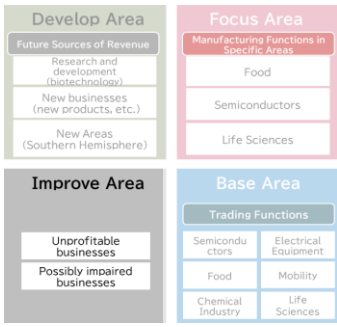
Develop Area

Future Sources of Revenue

Research and development (biotechnology)

New businesses (new products, etc.)

New Areas (Southern Hemisphere)

Focus Area

Manufacturing Functions in Specific Areas

Food

Semiconductors

Life Sciences

Improve Area

Unprofitable businesses

Possibly impaired businesses

Base Area

Trading Functions

| | |
|---|---|
| Semiconductors | Electrical Equipment |
| Food | Mobility |
| Chemical Industry | Life Sciences |